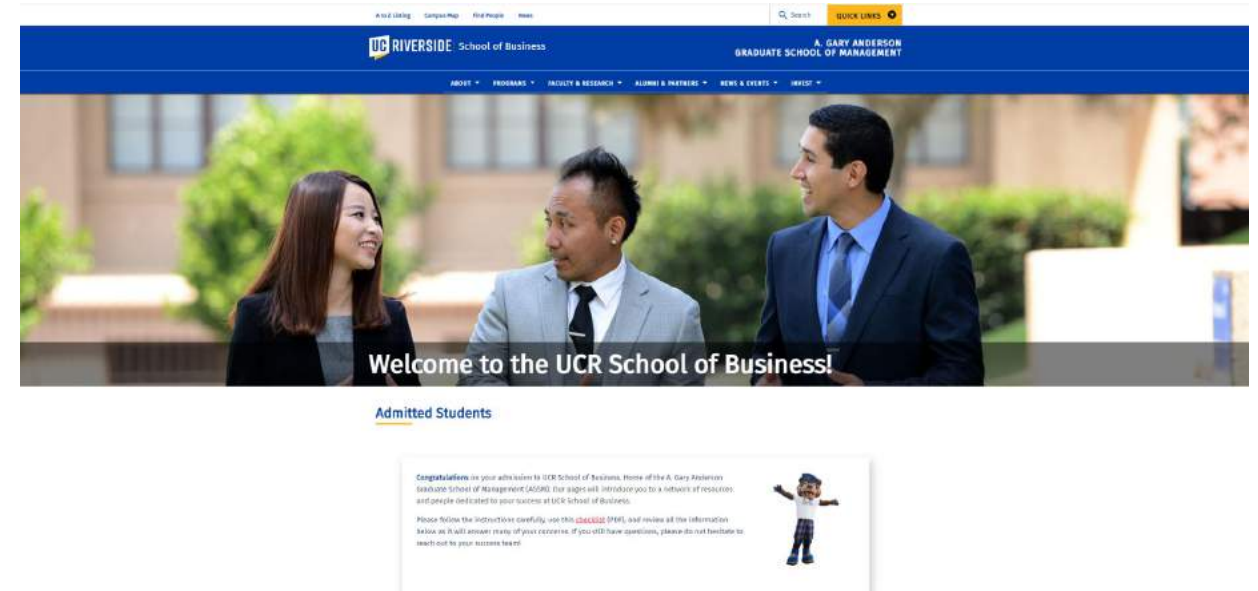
A to Z Listing Campus Map Find People News

Search QUICK LINKS

UC RIVERSIDE School of Business

A. GARY ANDERSON GRADUATE SCHOOL OF MANAGEMENT

ABOUT PROGRAMS FACULTY & RESEARCH ALUMNI & PARTNERS NEWS & EVENTS INVEST

Welcome to the UCR School of Business!

Admitted Students

Congratulations on your admission to UCR School of Business, Home of the A. Gary Anderson Graduate School of Management (AGSM). Our pages will introduce you to a network of resources and people dedicated to your success at UCR School of Business.

Please follow the instructions carefully, use this checklist (PDF), and review all the information below as it will answer many of your concerns. If you still have questions, please do not hesitate to reach out to your success team!